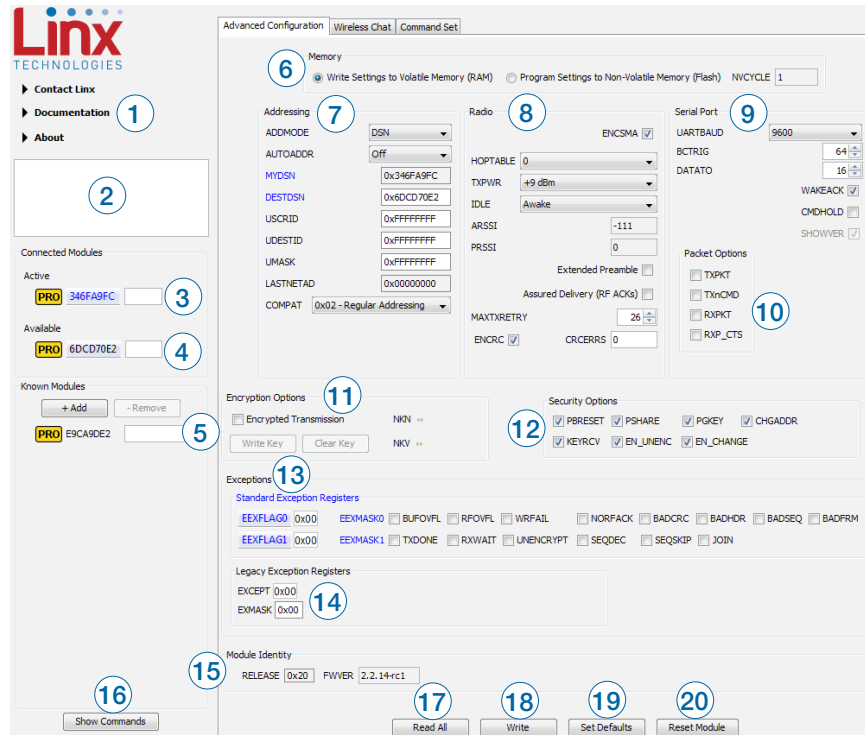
Linx
TECHNOLOGIES

Contact Linx
Documentation
About

1

2

Connected Modules
Active
PRO 346FA9FC
3
Available
PRO 6DCD70E2
4

Known Modules
+ Add
- Remove
PRO E9CA9DE2
5

16
Show Commands

Advanced Configuration | Wireless Chat | Command Set

6
Memory
Write Settings to Volatile Memory (RAM)
Program Settings to Non-Volatile Memory (Flash)
NVCYCLE 1

Addressing
7
ADDMODE DSN
AUTOADDR Off
MYDSN 0x346FA9FC
DESTDSN 0x6DCD70E2
USCRID 0xFFFFFFFF
UDESTID 0xFFFFFFFF
UMASK 0xFFFFFFFF
LASTNETAD 0x00000000
COMPAT 0x02 - Regular Addressing

Radio
8
ENCSMA
HOPTABLE 0
TXPWR +9 dBm
IDLE Awake
ARSSI -111
PRSSI 0
Extended Preamble
Assured Delivery (RF ACKs)
MAXTXRETRY 26
ENCRC
CRCERRS 0

Serial Port
9
UARTBAUD 9600
BCTRIG 64
DATATO 16
WAKEACK
CMDHOLD
SHOWVER

Packet Options
TXPKT
TXnCMD
RXPKT
RXP_CTS
10

Encryption Options
11
Encrypted Transmission
NKN
Write Key
Clear Key
NKV

Security Options
12
PBRESET
PSHARE
PGKEY
CHGADDR
KEYRCV
EN_UNENC
EN_CHANGE

Exceptions
13
Standard Exception Registers
EEXFLAG0 0x00
EEXMASK0
BUFOVFL
RFOVFL
WRFAIL
NORFACK
BADCRC
BADHDR
BADSEQ
BADFRM
EEXFLAG1 0x00
EEXMASK1
TXDONE
RXWAIT
UNENCRYPT
SEQDEC
SEQSKIP
JOIN

Legacy Exception Registers
EXCEPT 0x00
EXMASK 0x00
14

15
Module Identity
RELEASE 0x20
FWVER 2.2.14-rc1

17
Read All
18
Write
19
Set Defaults
20
Reset Module